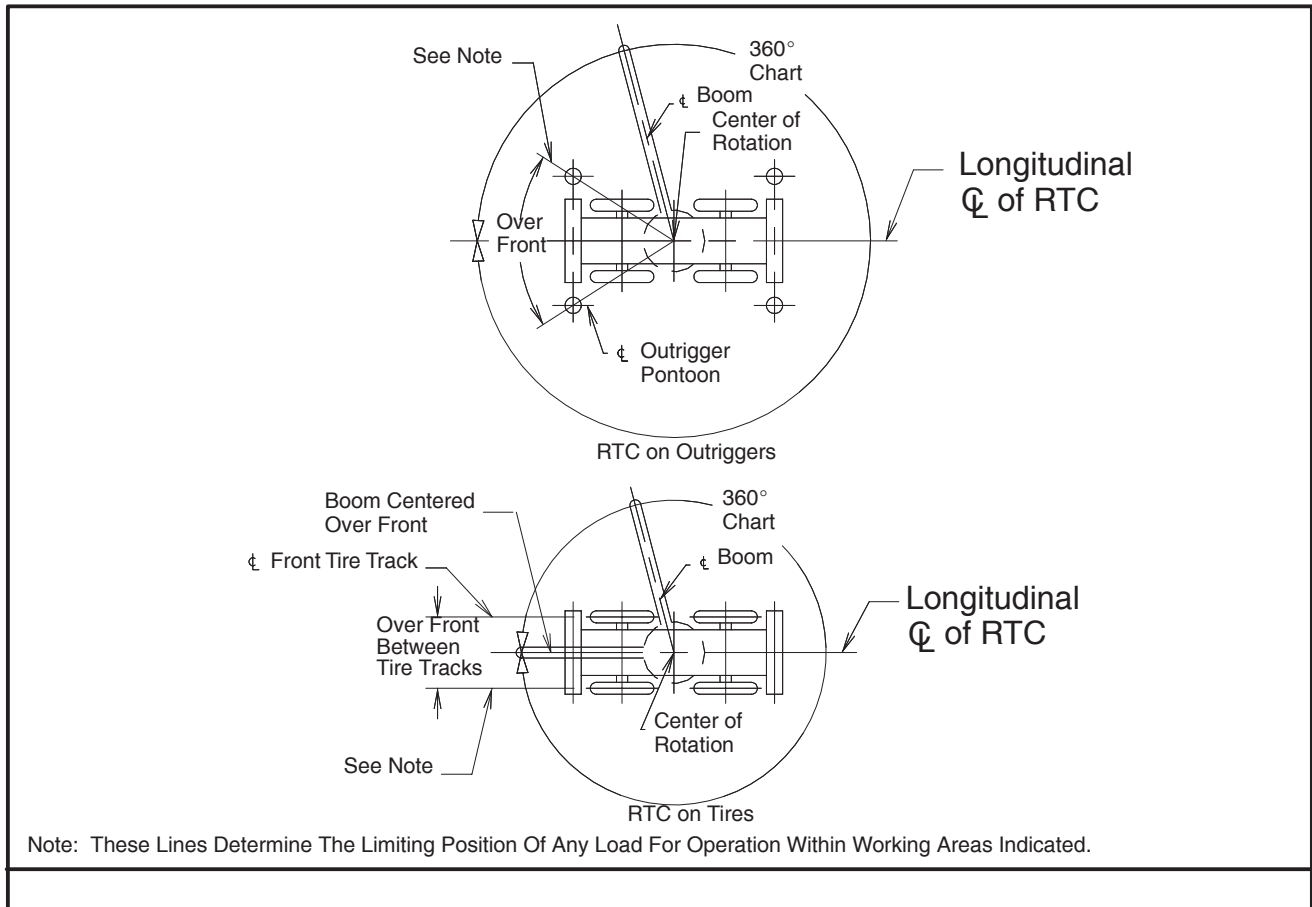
See Note

360°
Chart

℄ Boom

Center of Rotation

Longitudinal ℄ of RTC

Over Front

℄ Outrigger Pontoon

RTC on Outriggers

Boom Centered Over Front

360°
Chart

℄ Front Tire Track

℄ Boom

Longitudinal ℄ of RTC

Over Front Between Tire Tracks

Center of Rotation

See Note

RTC on Tires

Note: These Lines Determine The Limiting Position Of Any Load For Operation Within Working Areas Indicated.